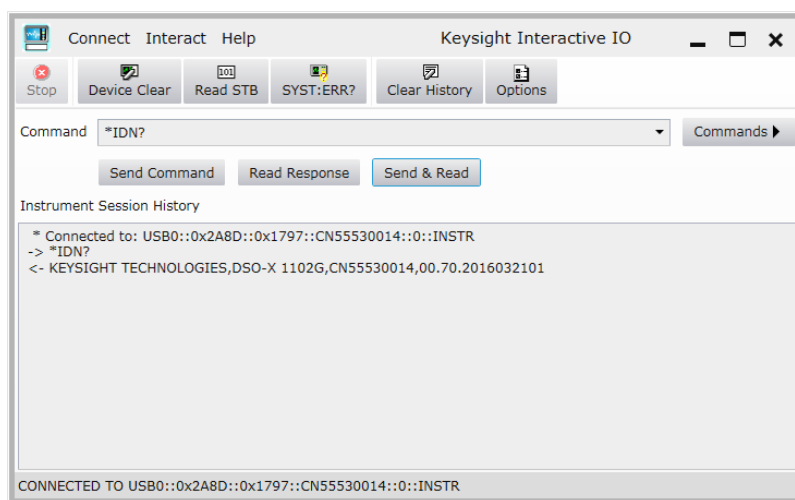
Connect Interact Help

Keysight Interactive IO

Stop
Device Clear
101
Read STB
SYST:ERR?
Clear History
Options

Command
*IDN?
Commands

Send Command
Read Response
Send & Read

Instrument Session History

* Connected to: USB0::0x2A8D::0x1797::CN55530014::0::INSTR
-> *IDN?
<- KEYSIGHT TECHNOLOGIES,DSO-X 1102G,CN55530014,00.70.2016032101

CONNECTED TO USB0::0x2A8D::0x1797::CN55530014::0::INSTR